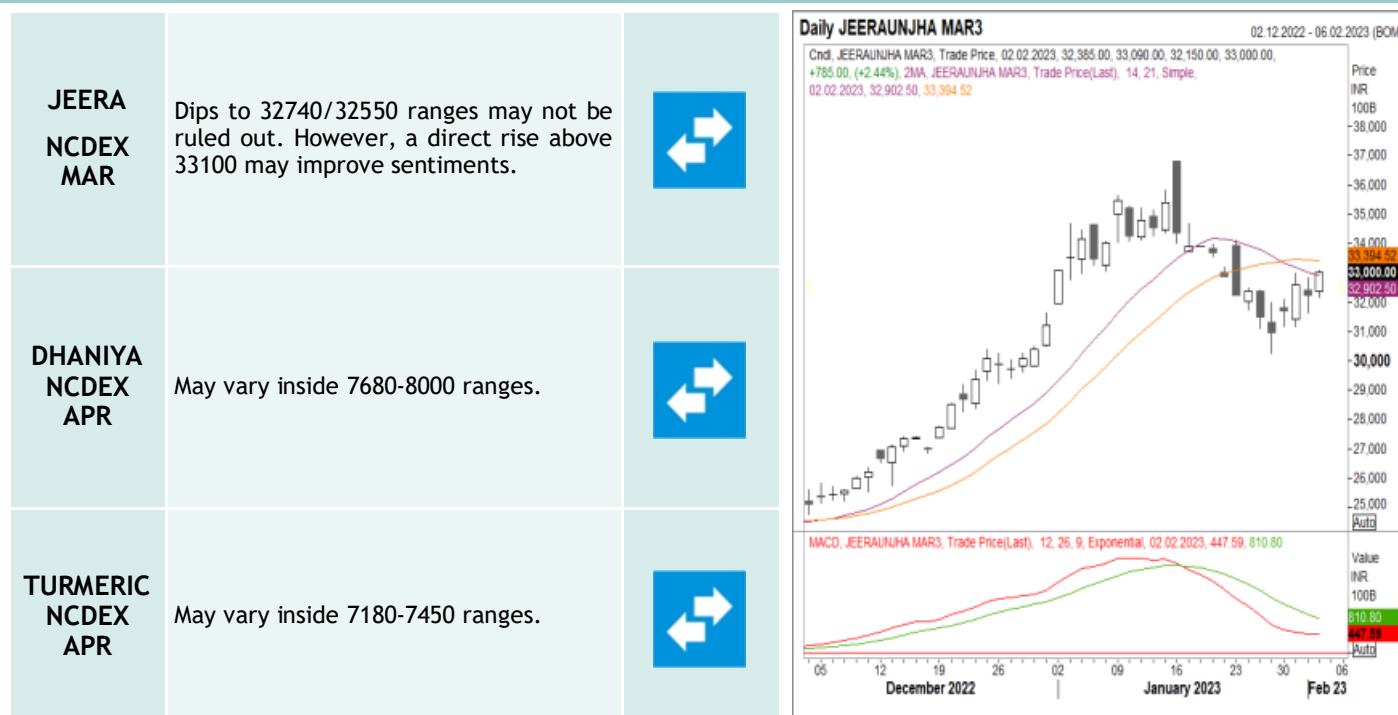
| JEERA NCDEX MAR | Dips to 32740/32550 ranges may not be ruled out. However, a direct rise above 33100 may improve sentiments. | |
|---|---|---|
| DHANIYA NCDEX APR | May vary inside 7680-8000 ranges. | |
| TURMERIC NCDEX APR | May vary inside 7180-7450 ranges. | |

Daily JEERAUNJHA MAR3

02.12.2022 - 06.02.2023 (BOM

Cndl, JEERAUNJHA MAR3, Trade Price, 02.02.2023, 32,385.00, 33,090.00, 32,150.00, 33,000.00, +785.00, (+2.44%), 2MA, JEERAUNJHA MAR3, Trade Price(Last), 14, 21, Simple, 02.02.2023, 32,902.50, 33,394.52

Price INR 100B

38,000
37,000
36,000
35,000
34,000
33,394.52
33,000.00
32,902.50
32,000
31,000
30,000
29,000
28,000
27,000
26,000
25,000
Auto

MACD, JEERAUNJHA MAR3, Trade Price(Last), 12, 26, 9, Exponential, 02.02.2023, 447.59, 810.80

Value INR 100B

810.80
447.59
Auto

05 12 19 26 02 09 16 23 30 06

December 2022 January 2023 Feb 23